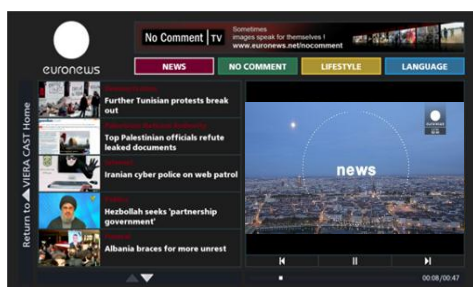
euronews

No Comment | TV
Sometimes images speak for themselves !
www.euronews.net/nocomment

NEWS
NO COMMENT
LIFESTYLE
LANGUAGE

Return to VIERA CAST Home

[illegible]
Further Tunisian protests break out

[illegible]
Top Palestinian officials refute leaked documents

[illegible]
Iranian cyber police on web patrol

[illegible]
Hezbollah seeks 'partnership government'

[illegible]
Albania braces for more unrest

euronews

news

00:08/00:47